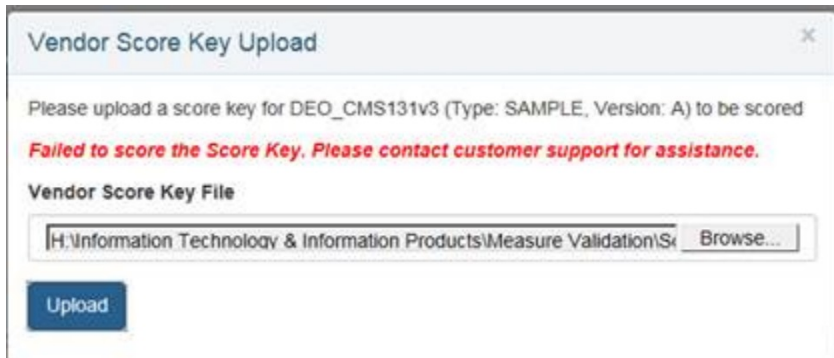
Vendor Score Key Upload

×

Please upload a score key for DEO_CMS131v3 (Type: SAMPLE, Version: A) to be scored

Failed to score the Score Key. Please contact customer support for assistance.

Vendor Score Key File

H:\Information Technology & Information Products\Measure Validation\S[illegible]

Browse...

Upload